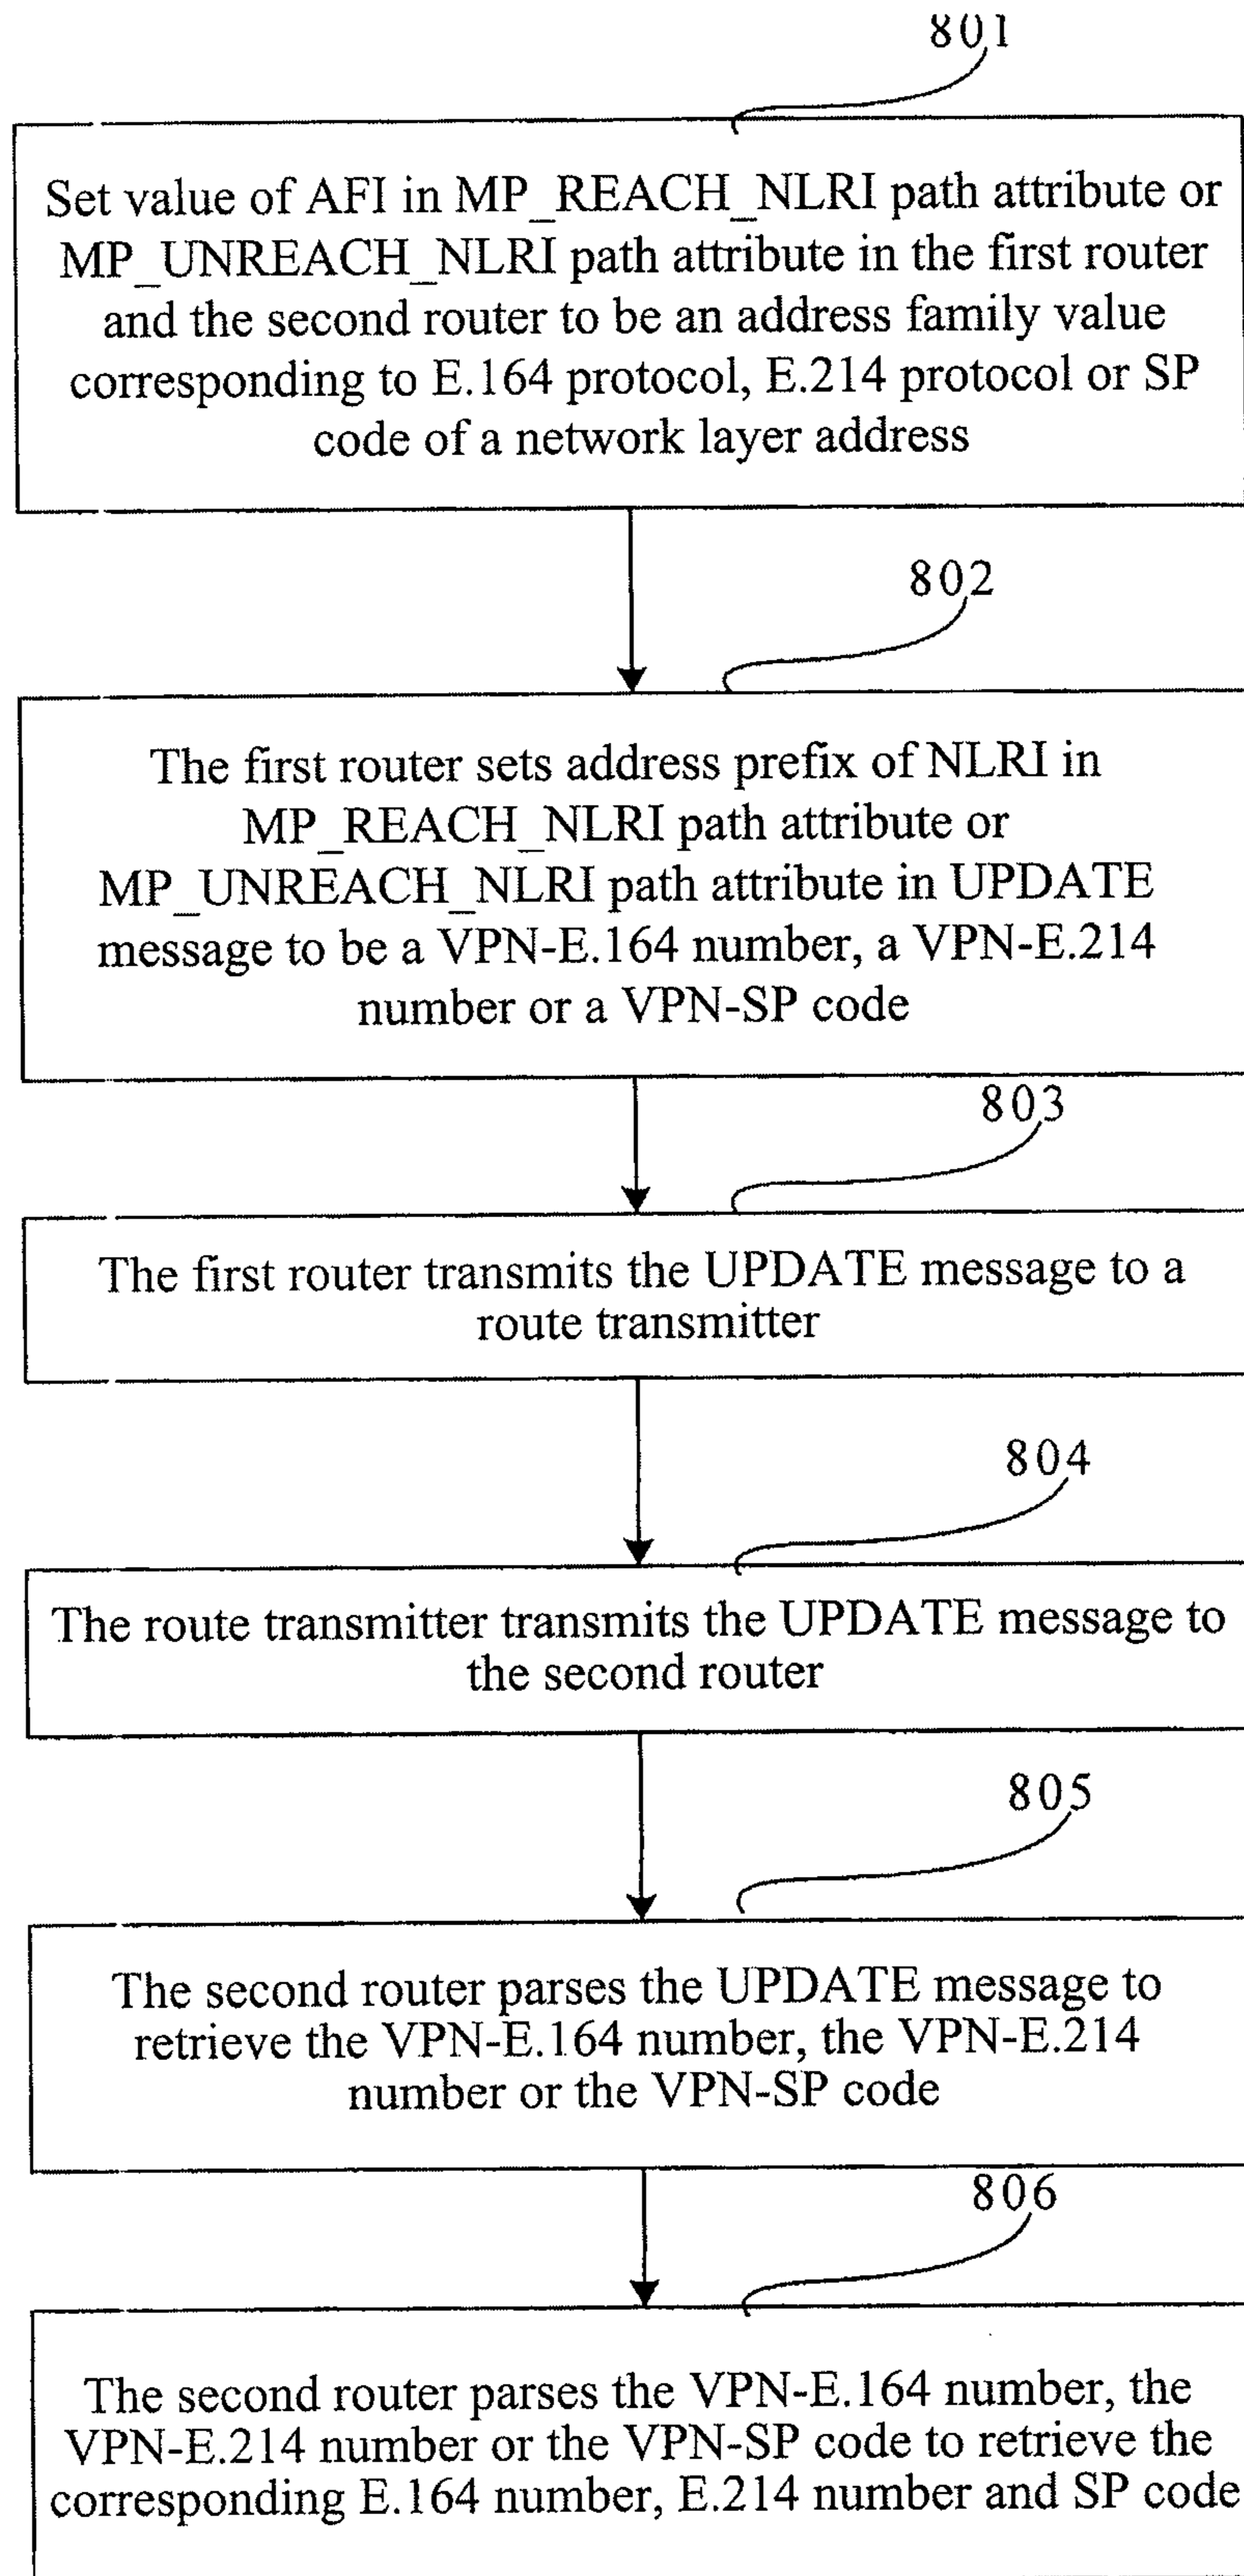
801

Set value of AFI in MP_REACH_NLRI path attribute or MP_UNREACH_NLRI path attribute in the first router and the second router to be an address family value corresponding to E.164 protocol, E.214 protocol or SP code of a network layer address

802

The first router sets address prefix of NLRI in MP_REACH_NLRI path attribute or MP_UNREACH_NLRI path attribute in UPDATE message to be a VPN-E.164 number, a VPN-E.214 number or a VPN-SP code

803

The first router transmits the UPDATE message to a route transmitter

804

The route transmitter transmits the UPDATE message to the second router

805

The second router parses the UPDATE message to retrieve the VPN-E.164 number, the VPN-E.214 number or the VPN-SP code

806

The second router parses the VPN-E.164 number, the VPN-E.214 number or the VPN-SP code to retrieve the corresponding E.164 number, E.214 number and SP code